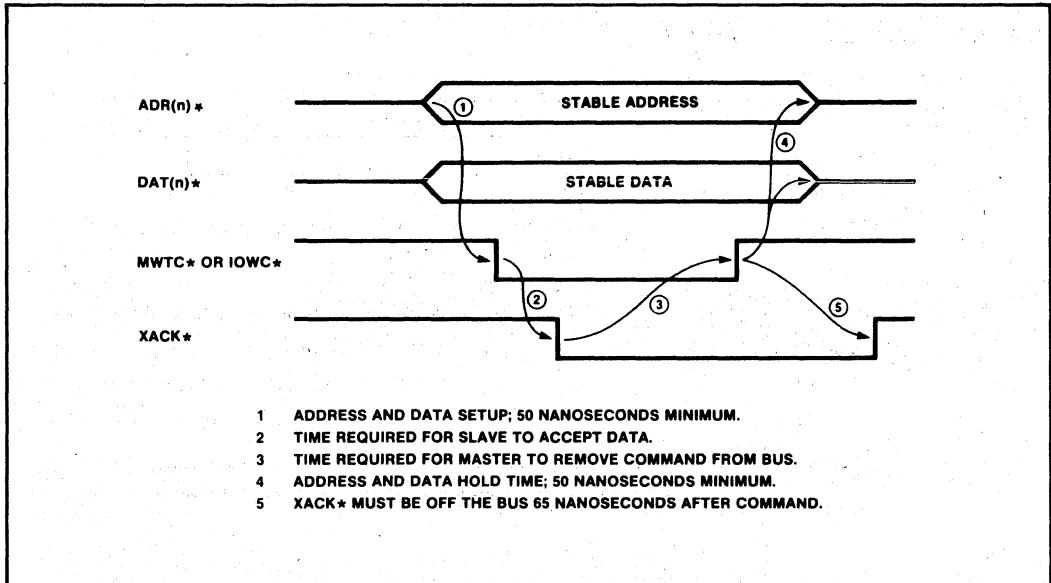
ADR(n)*

STABLE ADDRESS

①

④

DAT(n)*

STABLE DATA

MWTC* OR IOWC*

②

③

⑤

XACK*

1 ADDRESS AND DATA SETUP; 50 NANOSECONDS MINIMUM.
2 TIME REQUIRED FOR SLAVE TO ACCEPT DATA.
3 TIME REQUIRED FOR MASTER TO REMOVE COMMAND FROM BUS.
4 ADDRESS AND DATA HOLD TIME; 50 NANOSECONDS MINIMUM.
5 XACK* MUST BE OFF THE BUS 65 NANOSECONDS AFTER COMMAND.